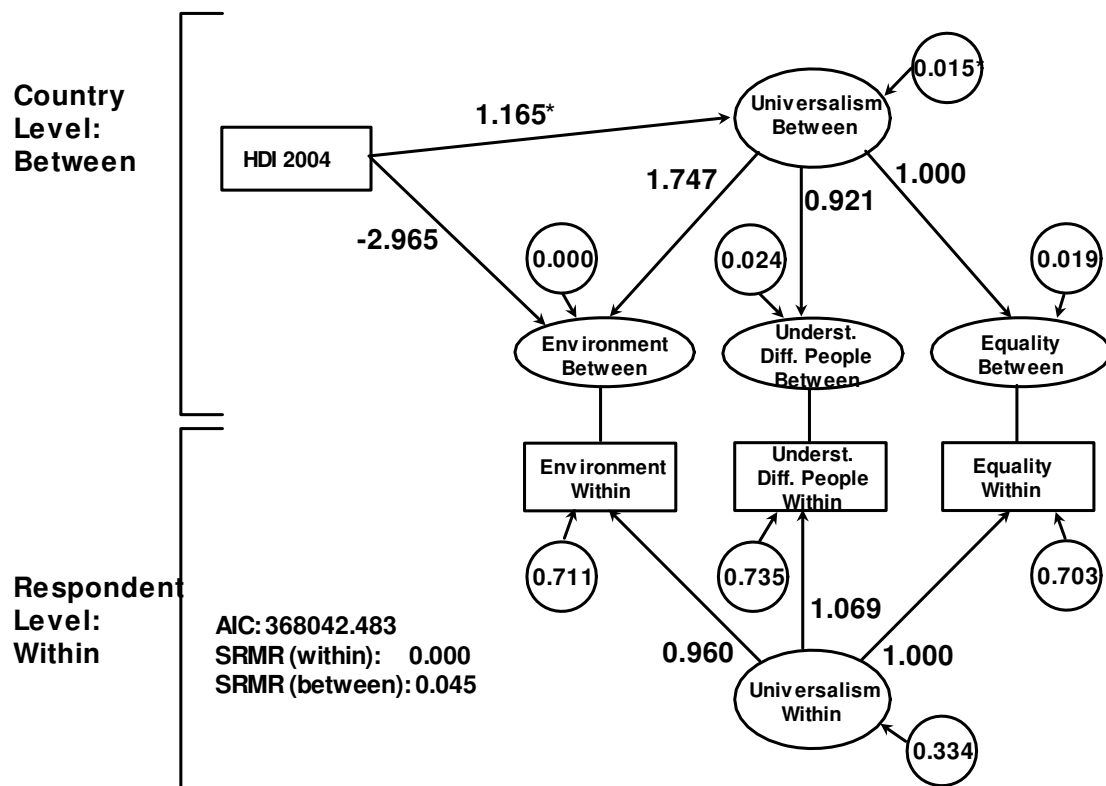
Country Level: Between

HDI 2004

1.165*

Universalism Between

0.015*

1.747

0.921

1.000

-2.965

0.000

0.024

0.019

Environment Between

Underst. Diff. People Between

Equality Between

Environment Within

Underst. Diff. People Within

Equality Within

0.711

0.735

0.703

Respondent Level: Within

AIC: 368042.483
SRMR (within): 0.000
SRMR (between): 0.045

1.069

0.960

1.000

Universalism Within

0.334